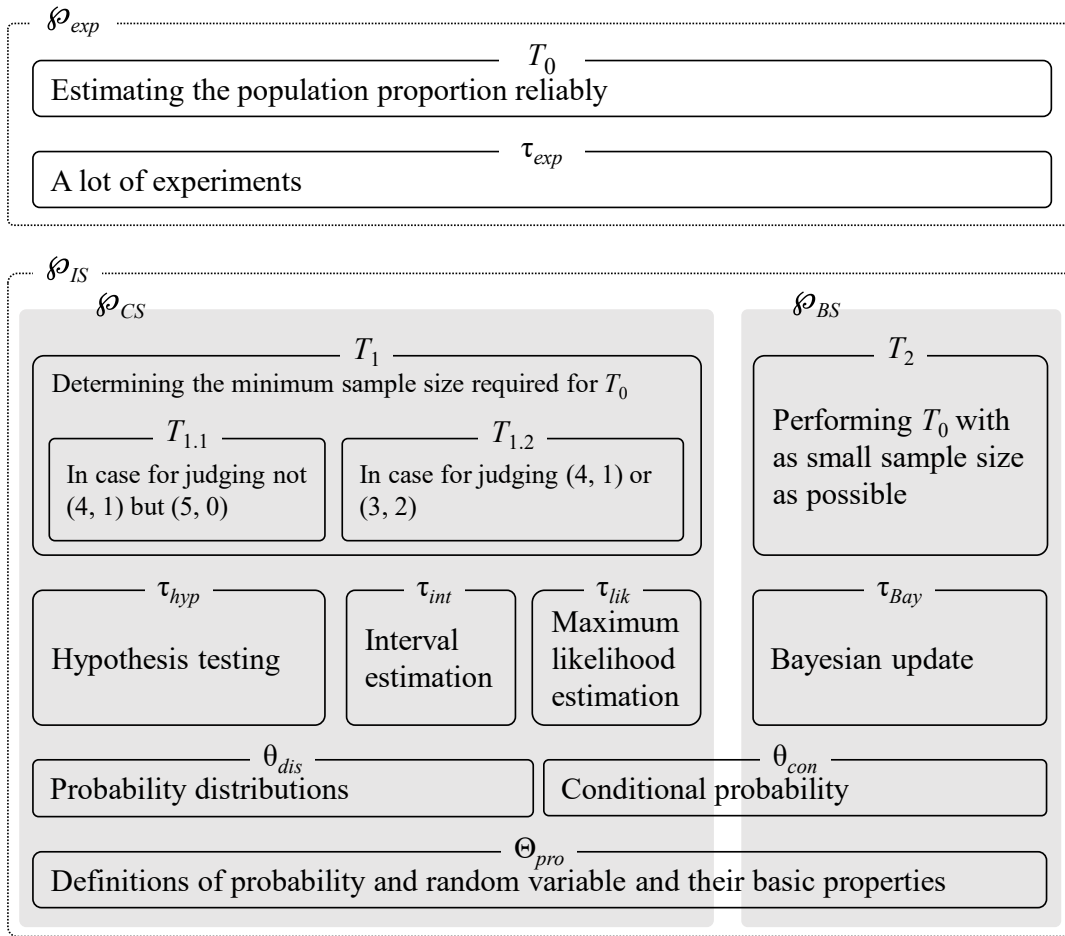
$\wp_{exp}$

$T_0$

Estimating the population proportion reliably

$\tau_{exp}$

A lot of experiments

$\wp_{IS}$

$\wp_{CS}$

$T_1$

Determining the minimum sample size required for $T_0$

$T_{1.1}$

In case for judging not (4, 1) but (5, 0)

$T_{1.2}$

In case for judging (4, 1) or (3, 2)

$\tau_{hyp}$

Hypothesis testing

$\tau_{int}$

Interval estimation

$\tau_{lik}$

Maximum likelihood estimation

$\wp_{BS}$

$T_2$

Performing $T_0$ with as small sample size as possible

$\tau_{Bay}$

Bayesian update

$\theta_{dis}$

Probability distributions

$\theta_{con}$

Conditional probability

$\Theta_{pro}$

Definitions of probability and random variable and their basic properties